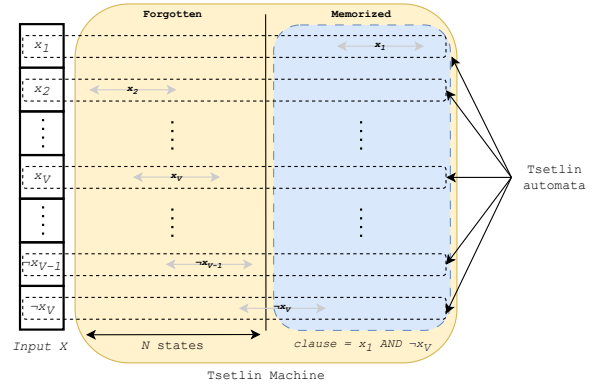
Forgotten

Memorized

$x_1$

$x_2$

$x_V$

$\neg x_{V-1}$

$\neg x_V$

$x_1$

$x_2$

$x_V$

$\neg x_{V-1}$

$\neg x_V$

Tsetlin automata

Input X

N states

clause = $x_1$ AND $\neg x_V$

Tsetlin Machine